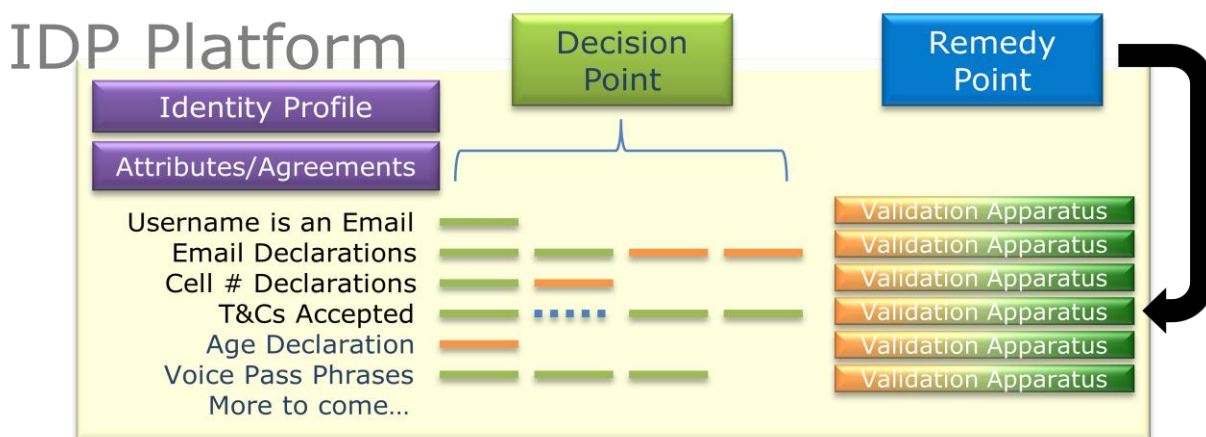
IDP Platform

Decision Point

Remedy Point

Identity Profile

Attributes/Agreements

Username is an Email
Email Declarations
Cell # Declarations
T&Cs Accepted
Age Declaration
Voice Pass Phrases
More to come…

Validation Apparatus
Validation Apparatus
Validation Apparatus
Validation Apparatus
Validation Apparatus
Validation Apparatus